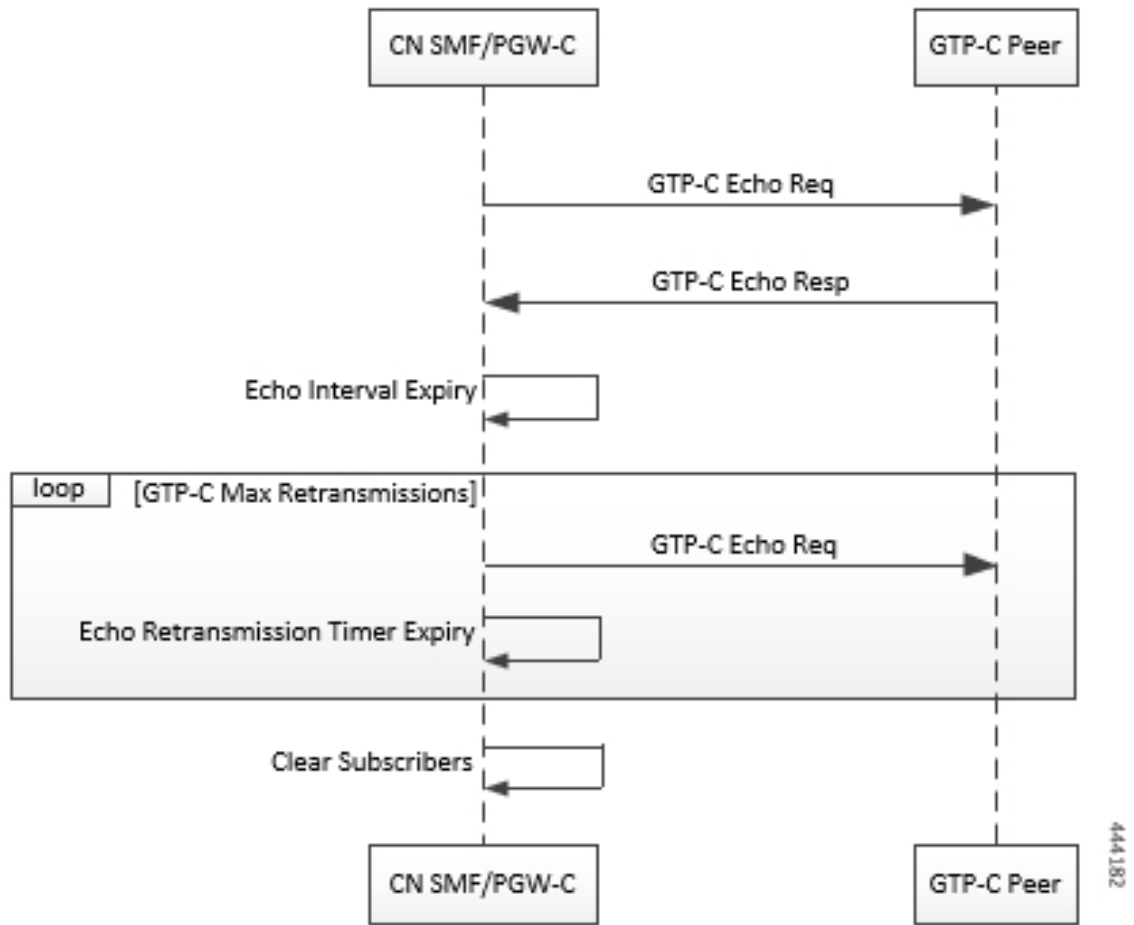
CN SMF/PGW-C

GTP-C Peer

GTP-C Echo Req

GTP-C Echo Resp

Echo Interval Expiry

loop [GTP-C Max Retransmissions]

GTP-C Echo Req

Echo Retransmission Timer Expiry

Clear Subscribers

CN SMF/PGW-C

GTP-C Peer

444182